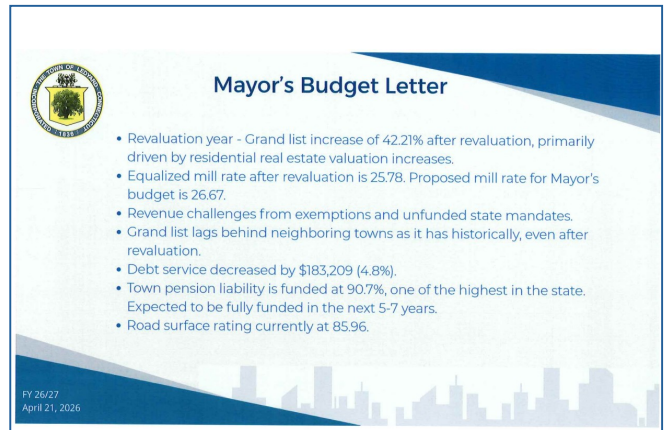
THE TOWN OF LEDYARD CONNECTICUT INCORPORATED 1836

Mayor's Budget Letter

• Revaluation year - Grand list increase of 42.21% after revaluation, primarily driven by residential real estate valuation increases.
• Equalized mill rate after revaluation is 25.78. Proposed mill rate for Mayor's budget is 26.67.
• Revenue challenges from exemptions and unfunded state mandates.
• Grand list lags behind neighboring towns as it has historically, even after revaluation.
• Debt service decreased by $183,209 (4.8%).
• Town pension liability is funded at 90.7%, one of the highest in the state. Expected to be fully funded in the next 5-7 years.
• Road surface rating currently at 85.96.

FY 26/27
April 21, 2026